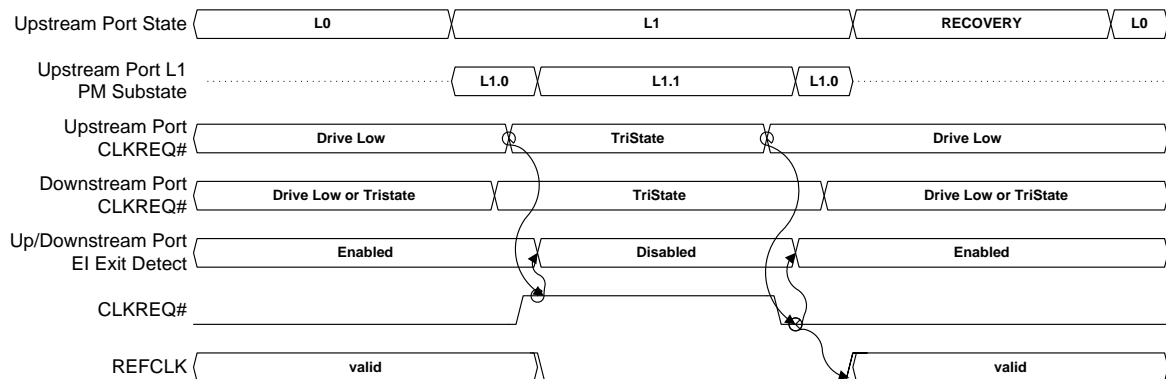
Upstream Port State
L0
L1
RECOVERY
L0

Upstream Port L1 PM Substate
L1.0
L1.1
L1.0

Upstream Port CLKREQ#
Drive Low
TriState
Drive Low

Downstream Port CLKREQ#
Drive Low or Tristate
TriState
Drive Low or TriState

Up/Downstream Port EI Exit Detect
Enabled
Disabled
Enabled

CLKREQ#

REFCLK
valid
valid